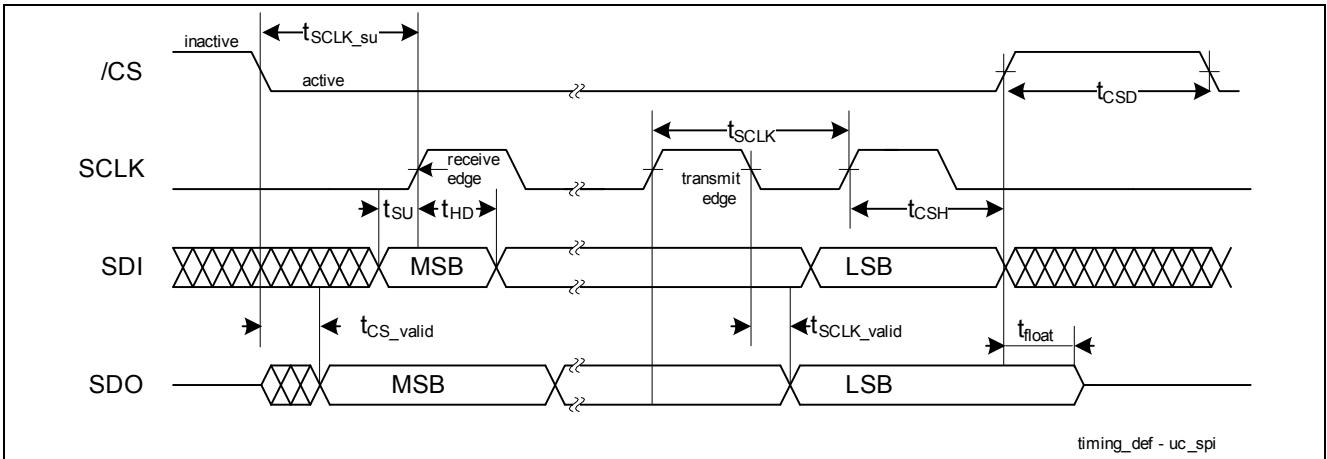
inactive

$t_{SCLK\_su}$

/CS

active

$t_{CSD}$

$t_{SCLK}$

SCLK

receive edge

transmit edge

$t_{SU}$ $t_{HD}$

$t_{CSH}$

SDI

MSB

LSB

$t_{CS\_valid}$

$t_{SCLK\_valid}$

$t_{float}$

SDO

MSB

LSB

timing_def - uc_spi